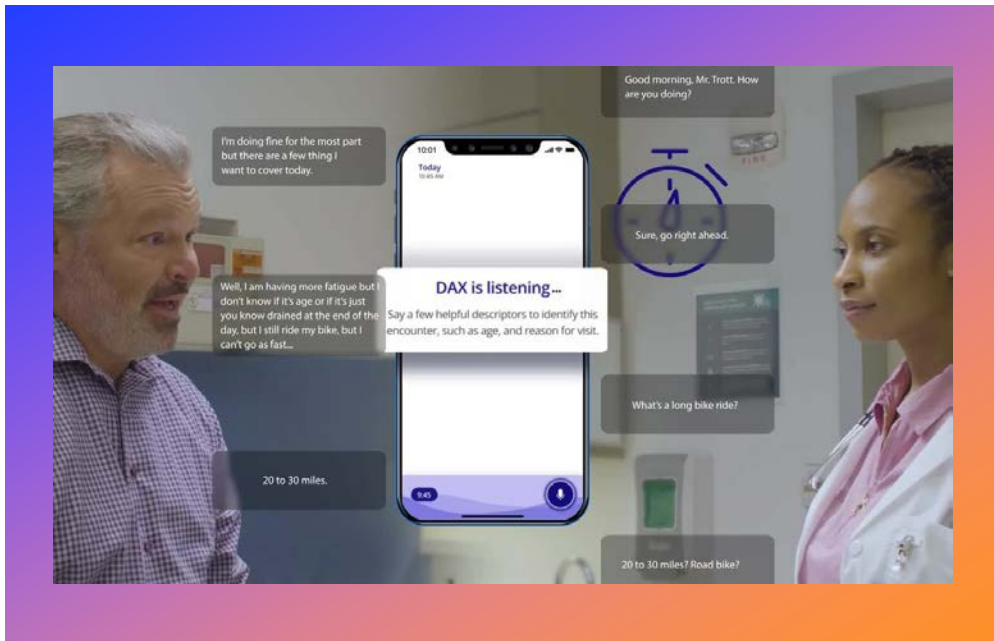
I'm doing fine for the most part but there are a few thing I want to cover today.

Well, I am having more fatigue but I don't know if it's age or if it's just you know drained at the end of the day, but I still ride my bike, but I can't go as fast...

20 to 30 miles.

10:01

Today
10:45 AM

DAX is listening...

Say a few helpful descriptors to identify this encounter, such as age, and reason for visit.

9:45

Good morning, Mr. Trott. How are you doing?

FIRE

Sure, go right ahead.

What's a long bike ride?

20 to 30 miles? Road bike?